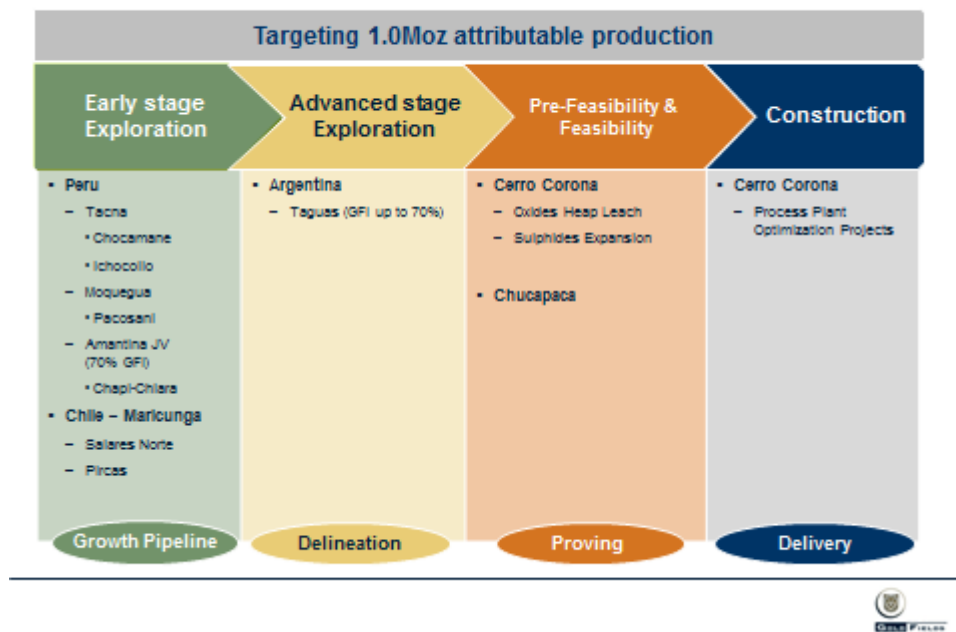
Targeting 1.0Moz attributable production

Early stage Exploration

Advanced stage Exploration

Pre-Feasibility & Feasibility

Construction

- Peru
  - Tacna
    - Chocamane
    - Ichocollo
  - Moquegua
    - Pacosani
  - Amantina JV (70% GFI)
    - Chapi-Chiara
- Chile – Maricunga
  - Salares Norte
  - Pircas

- Argentina
  - Taguas (GFI up to 70%)

- Cerro Corona
  - Oxides Heap Leach
  - Sulphides Expansion
- Chucapaca

- Cerro Corona
  - Process Plant Optimization Projects

Growth Pipeline

Delineation

Proving

Delivery

Gold Fields